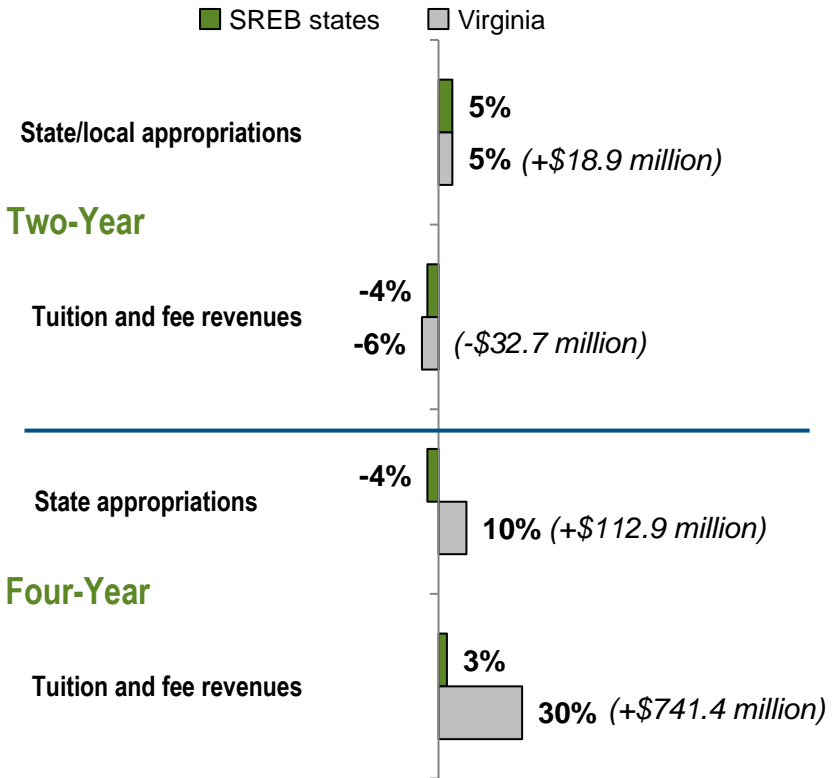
SREB states Virginia

Two-Year

State/local appropriations

5%

5% (+$18.9 million)

Tuition and fee revenues

-4%

-6% (-$32.7 million)

Four-Year

State appropriations

-4%

10% (+$112.9 million)

Tuition and fee revenues

3%

30% (+$741.4 million)